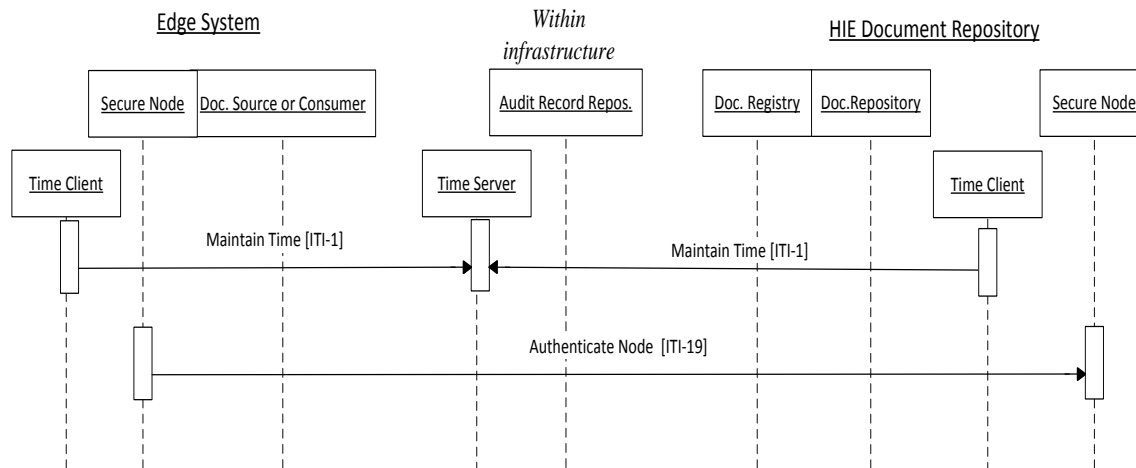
Edge System

Within infrastructure

HIE Document Repository

Secure Node

Doc. Source or Consumer

Audit Record Repos.

Doc. Registry

Doc.Repository

Secure Node

Time Client

Time Server

Time Client

Maintain Time [ITI-1]

Maintain Time [ITI-1]

Authenticate Node [ITI-19]